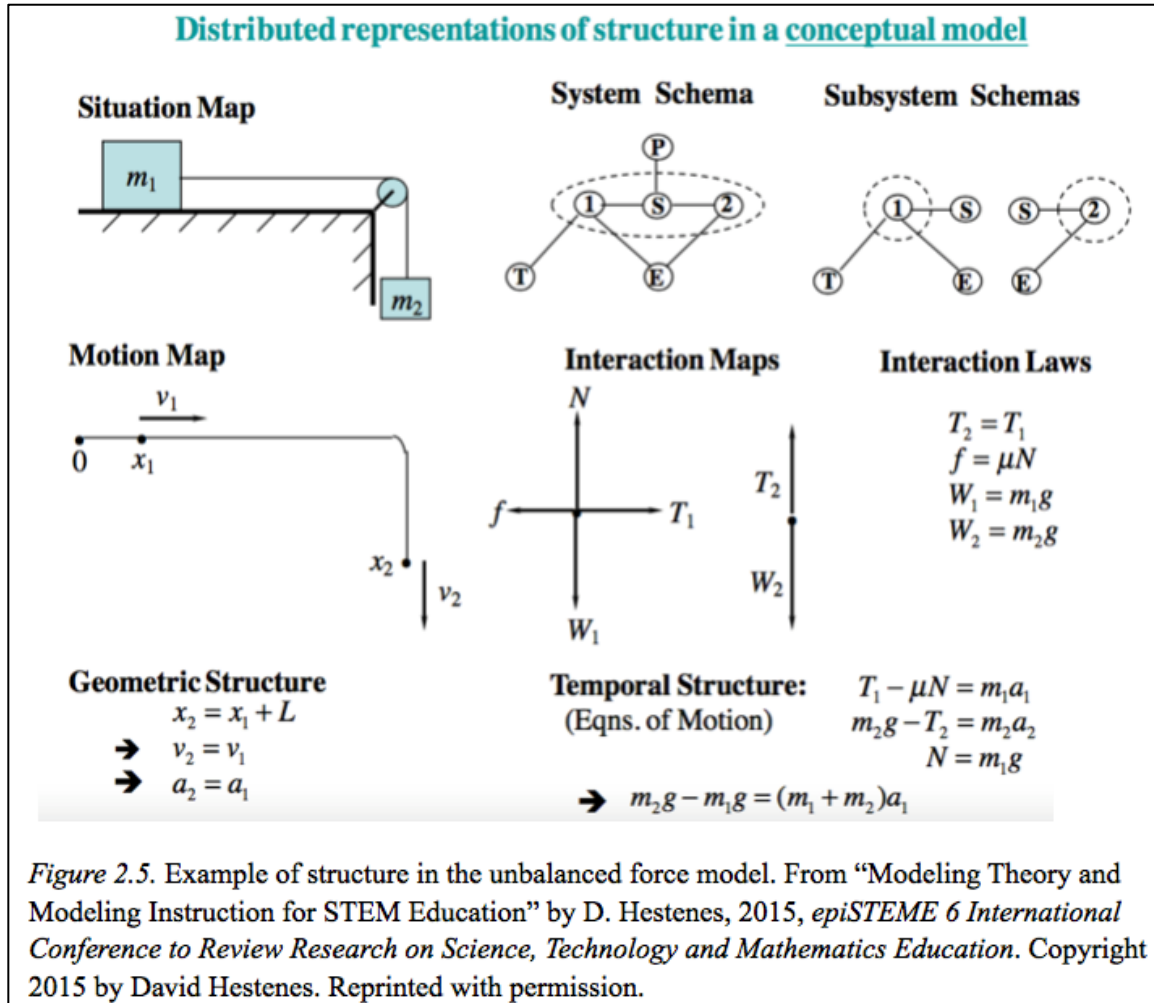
Distributed representations of structure in a conceptual model

Situation Map

$m_1$

$m_2$

System Schema

P

1 S 2

T E

Subsystem Schemas

1 S S 2

T E E

Motion Map

$v_1$

0 $x_1$

$x_2$ $v_2$

Interaction Maps

$N$

$f$ $T_1$

$W_1$

$T_2$

$W_2$

Interaction Laws

$T_2 = T_1$
$f = \mu N$
$W_1 = m_1 g$
$W_2 = m_2 g$

Geometric Structure

$x_2 = x_1 + L$
➔ $v_2 = v_1$
➔ $a_2 = a_1$

Temporal Structure:
(Eqns. of Motion)

$T_1 - \mu N = m_1 a_1$
$m_2 g - T_2 = m_2 a_2$
$N = m_1 g$

➔ $m_2 g - m_1 g = (m_1 + m_2) a_1$

Figure 2.5. Example of structure in the unbalanced force model. From “Modeling Theory and Modeling Instruction for STEM Education” by D. Hestenes, 2015, epiSTEME 6 International Conference to Review Research on Science, Technology and Mathematics Education. Copyright 2015 by David Hestenes. Reprinted with permission.